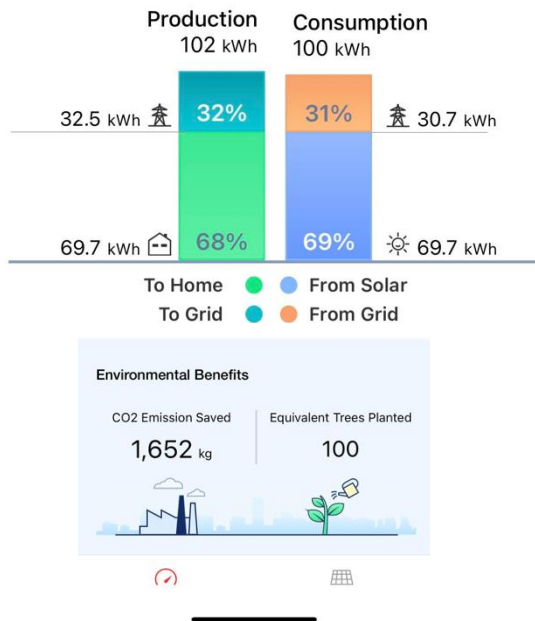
Production
102 kWh

Consumption
100 kWh

32.5 kWh
32%

31%
30.7 kWh

69.7 kWh
68%

69%
69.7 kWh

To Home
From Solar
To Grid
From Grid

Environmental Benefits

CO2 Emission Saved
1,652 kg

Equivalent Trees Planted
100